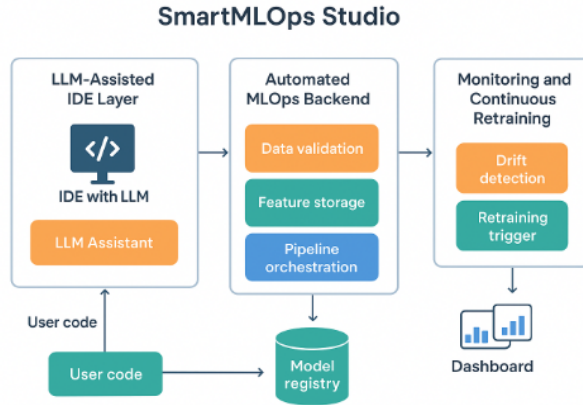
SmartMLOps Studio

LLM-Assisted IDE Layer

</>

IDE with LLM

LLM Assistant

Automated MLOps Backend

Data validation

Feature storage

Pipeline orchestration

Monitoring and Continuous Retraining

Drift detection

Retraining trigger

User code

User code

Model registry

Dashboard